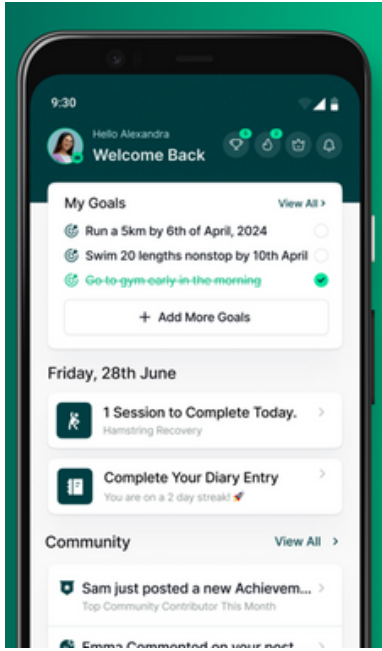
9:30

Hello Alexandra
Welcome Back

My Goals
View All >

Run a 5km by 6th of April, 2024
Swim 20 lengths nonstop by 10th April
Go to gym early in the morning

+ Add More Goals

Friday, 28th June

1 Session to Complete Today.
Hamstring Recovery

Complete Your Diary Entry
You are on a 2 day streak! 🚀

Community
View All >

Sam just posted a new Achievem...
Top Community Contributor This Month

Emma Commented on your post